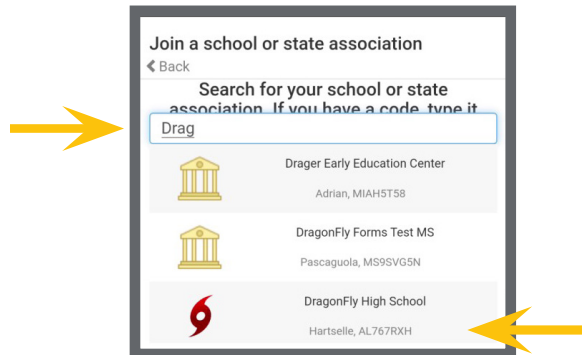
Join a school or state association

Back

Search for your school or state association. If you have a code, type it

Drag

Drager Early Education Center

Adrian, MIAH5T58

DragonFly Forms Test MS

Pascagoula, MS9SVG5N

DragonFly High School

Hartselle, AL767RXH